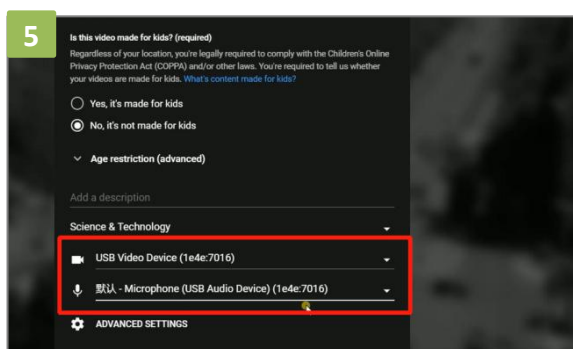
5

Is this video made for kids? (required)

Regardless of your location, you're legally required to comply with the Children's Online Privacy Protection Act (COPPA) and/or other laws. You're required to tell us whether your videos are made for kids. What's content made for kids?

Yes, it's made for kids

No, it's not made for kids

Age restriction (advanced)

Add a description

Science & Technology

USB Video Device (1e4e:7016)

默认 - Microphone (USB Audio Device) (1e4e:7016)

ADVANCED SETTINGS